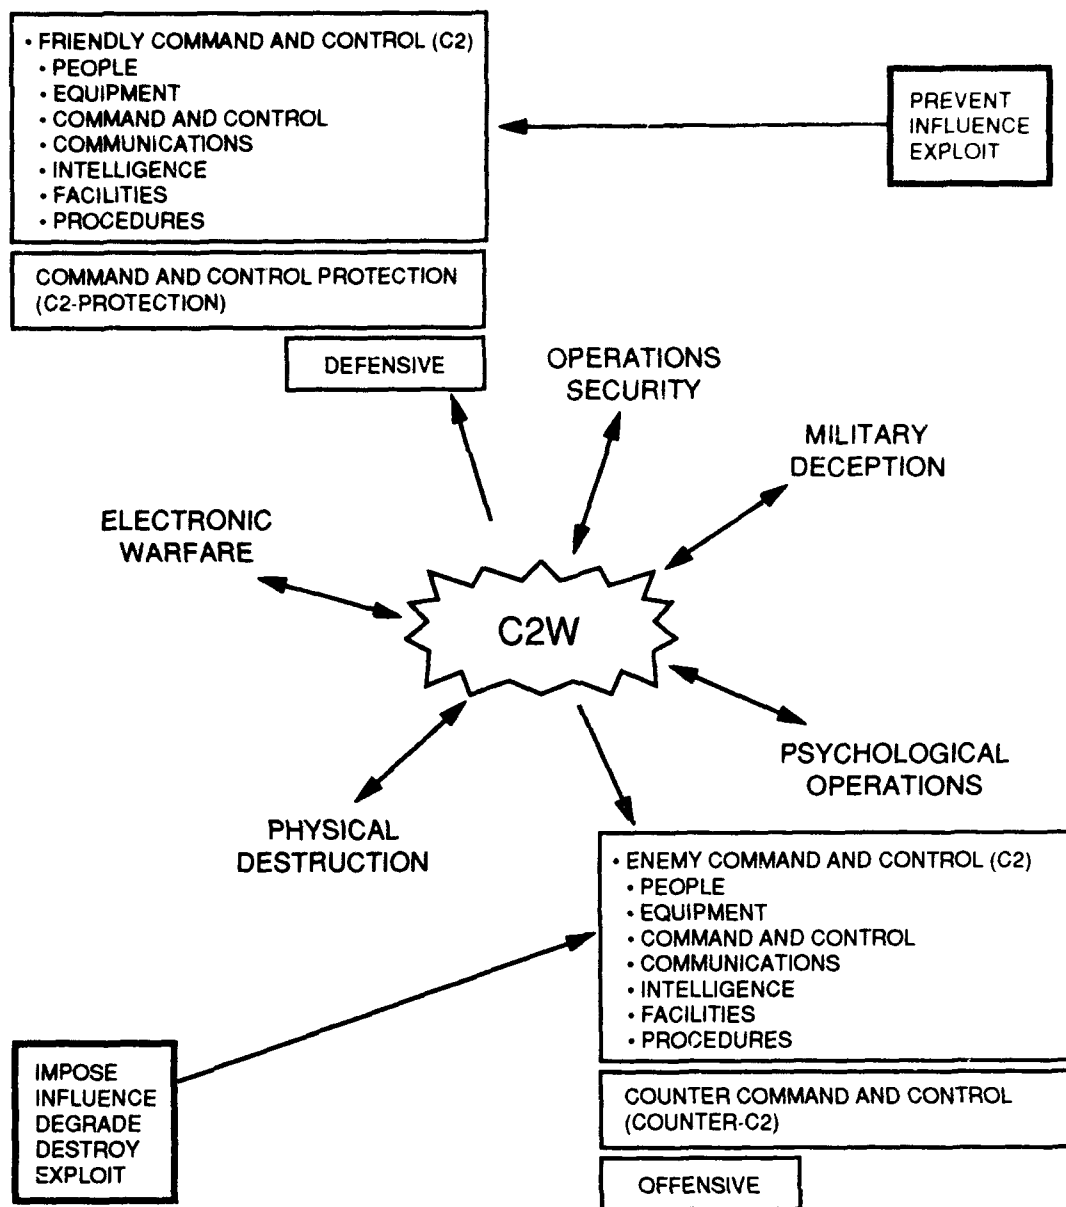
• FRIENDLY COMMAND AND CONTROL (C2)
• PEOPLE
• EQUIPMENT
• COMMAND AND CONTROL
• COMMUNICATIONS
• INTELLIGENCE
• FACILITIES
• PROCEDURES

PREVENT
INFLUENCE
EXPLOIT

COMMAND AND CONTROL PROTECTION (C2-PROTECTION)

DEFENSIVE

OPERATIONS SECURITY

MILITARY DECEPTION

ELECTRONIC WARFARE

C2W

PSYCHOLOGICAL OPERATIONS

PHYSICAL DESTRUCTION

• ENEMY COMMAND AND CONTROL (C2)
• PEOPLE
• EQUIPMENT
• COMMAND AND CONTROL
• COMMUNICATIONS
• INTELLIGENCE
• FACILITIES
• PROCEDURES

IMPOSE
INFLUENCE
DEGRADE
DESTROY
EXPLOIT

COUNTER COMMAND AND CONTROL (COUNTER-C2)

OFFENSIVE